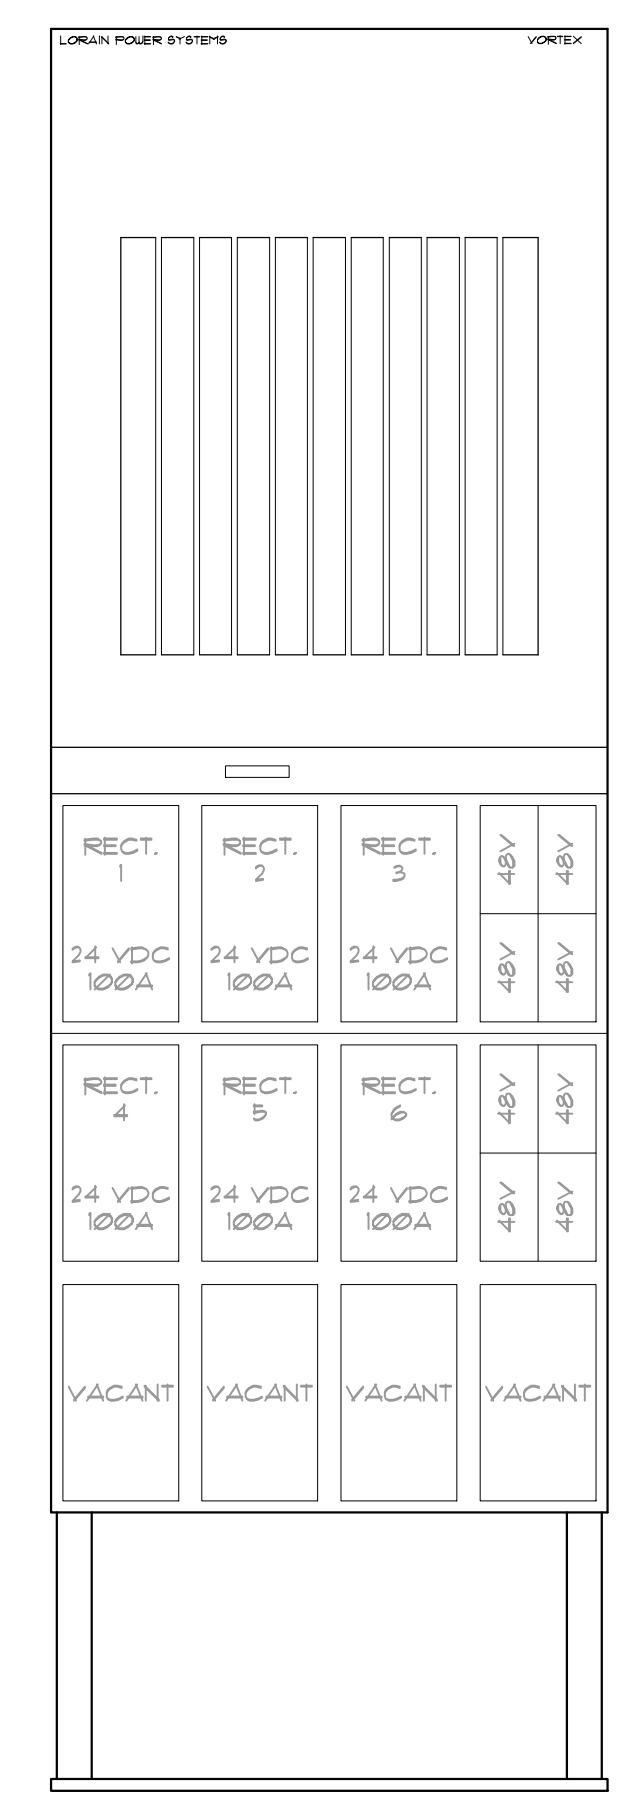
LORAIN POWER SYSTEMS

VORTEX

RECT. 1

24 VDC 100A

RECT. 2

24 VDC 100A

RECT. 3

24 VDC 100A

48V

48V

48V

48V

RECT. 4

24 VDC 100A

RECT. 5

24 VDC 100A

RECT. 6

24 VDC 100A

48V

48V

48V

48V

VACANT

VACANT

VACANT

VACANT